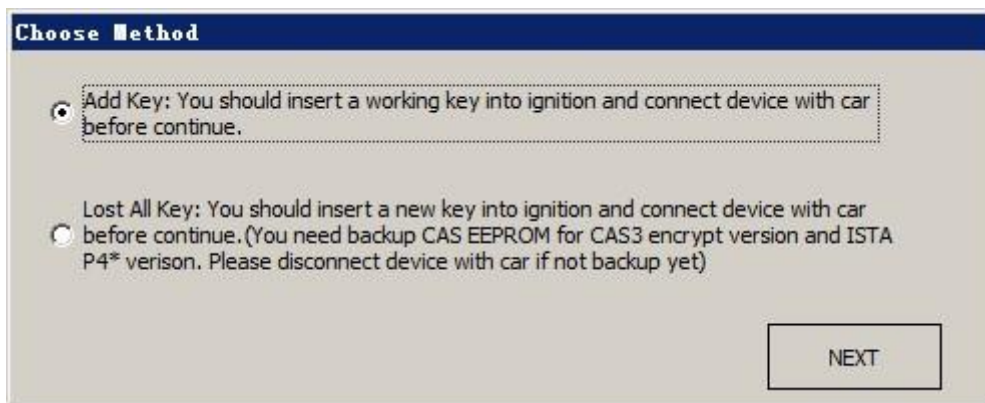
Choose Method

Add Key: You should insert a working key into ignition and connect device with car before continue.

Lost All Key: You should insert a new key into ignition and connect device with car before continue.(You need backup CAS EEPROM for CAS3 encrypt version and ISTA P4* verison. Please disconnect device with car if not backup yet)

NEXT